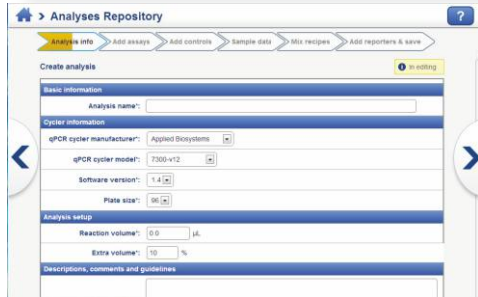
> Analyses Repository

?

Analysis info
Add assays
Add controls
Sample data
Mix recipes
Add reporters & save

Create analysis

In editing

Basic information

Analysis name*:

Cycler information

qPCR cycler manufacturer*: Applied Biosystems

qPCR cycler model*: 7300-v12

Software version*: 1.4

Plate size*: 96

Analysis setup

Reaction volume*: 0.0 µL

Extra volume*: 10 %

Descriptions, comments and guidelines